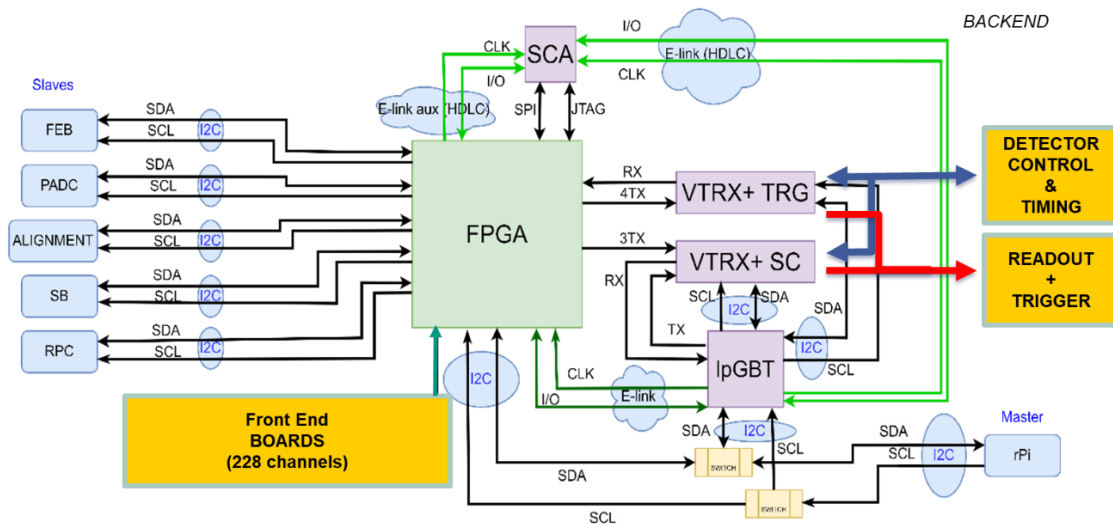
BACKEND

Slaves

FEB
SDA
SCL
I2C

PADC
SDA
SCL
I2C

ALIGNMENT
SDA
SCL
I2C

SB
SDA
SCL
I2C

RPC
SDA
SCL
I2C

CLK
I/O
SCA
I/O
E-link (HDLC)
CLK
E-link aux (HDLC)
SPI
JTAG

FPGA

RX
4TX
VTRX+ TRG
3TX
VTRX+ SC
RX
SCL
SDA
I2C
SDA
TX
I2C
lpGBT
SCL
CLK
E-link
I/O
I2C
SDA
I2C
SCL

DETECTOR CONTROL & TIMING

READOUT + TRIGGER

Front End BOARDS (228 channels)

Master
SDA
SCL
I2C
rPi
SWITCH
SDA
SWITCH
SCL